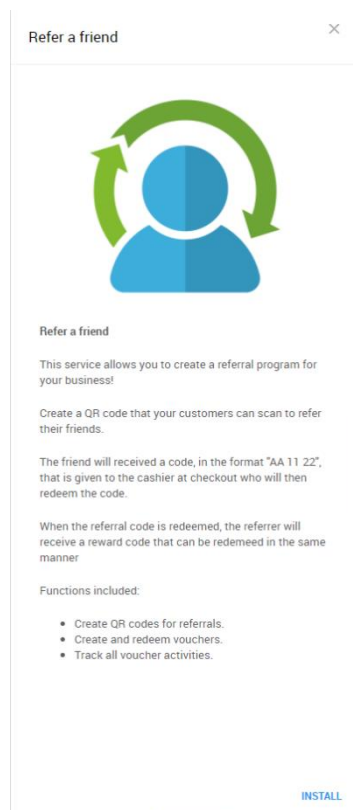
Refer a friend

×

Refer a friend

This service allows you to create a referral program for your business!

Create a QR code that your customers can scan to refer their friends.

The friend will received a code, in the format "AA 11 22", that is given to the cashier at checkout who will then redeem the code.

When the referral code is redeemed, the referrer will receive a reward code that can be redemeed in the same manner

Functions included:

- Create QR codes for referrals.
- Create and redeem vouchers.
- Track all voucher activities.

INSTALL